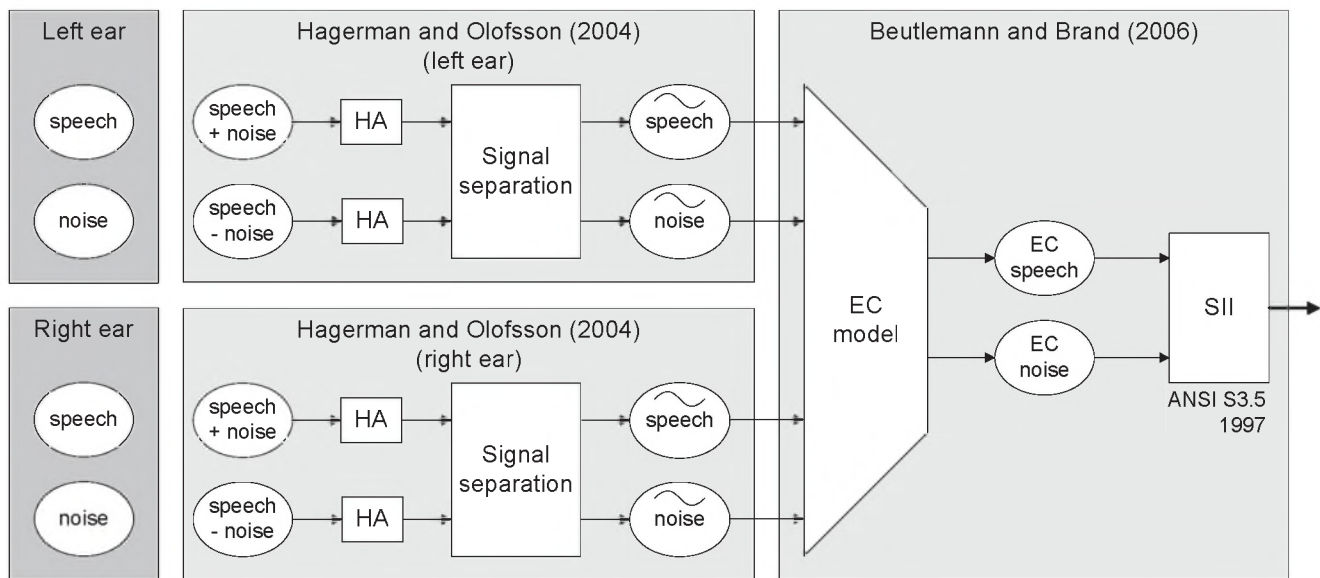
Left ear

speech

noise

Hagerman and Olofsson (2004)
(left ear)

speech + noise

HA

speech - noise

HA

Signal separation

speech

noise

Beutlemann and Brand (2006)

EC model

EC speech

EC noise

SII

ANSI S3.5 1997

Right ear

speech

noise

Hagerman and Olofsson (2004)
(right ear)

speech + noise

HA

speech - noise

HA

Signal separation

speech

noise